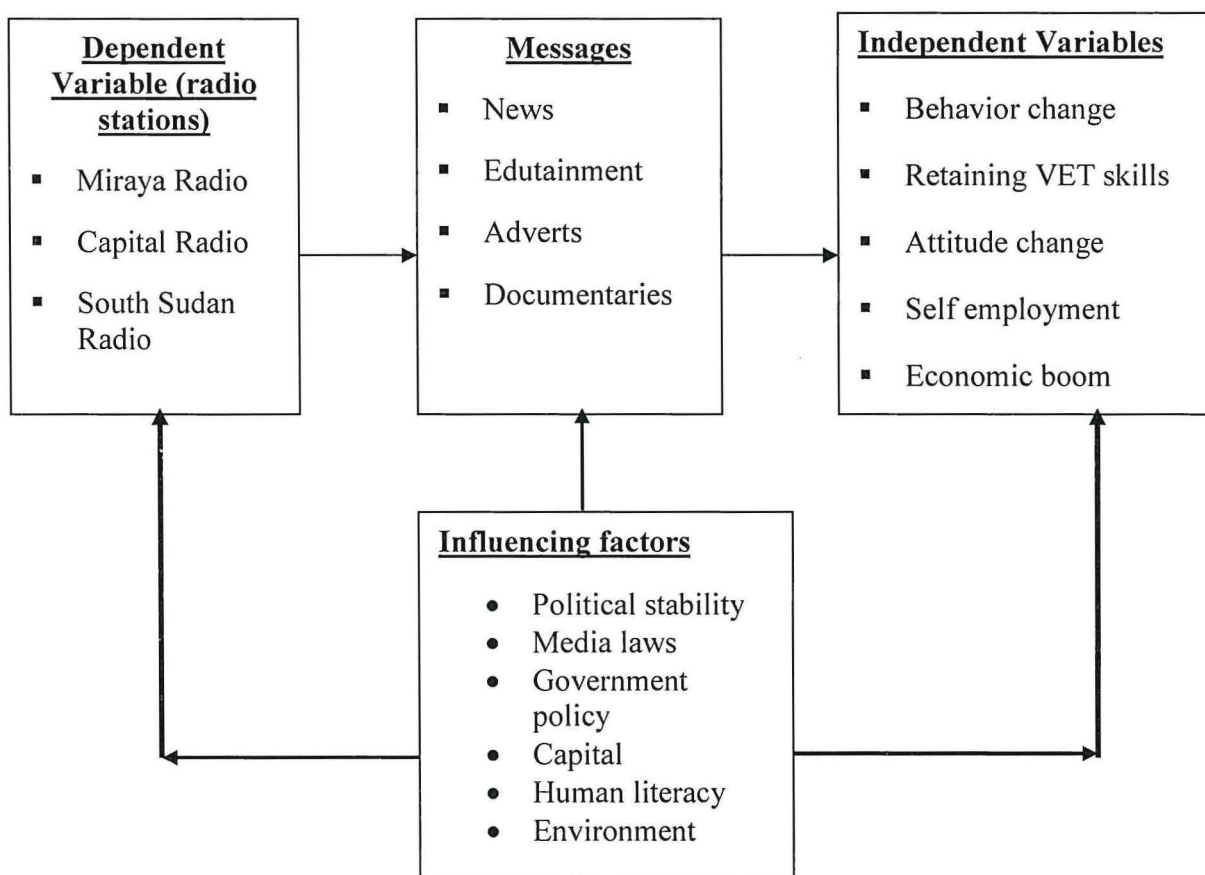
Dependent Variable (radio stations)
- Miraya Radio
- Capital Radio
- South Sudan Radio

Messages
- News
- Edutainment
- Adverts
- Documentaries

Independent Variables
- Behavior change
- Retaining VET skills
- Attitude change
- Self employment
- Economic boom

Influencing factors
- Political stability
- Media laws
- Government policy
- Capital
- Human literacy
- Environment